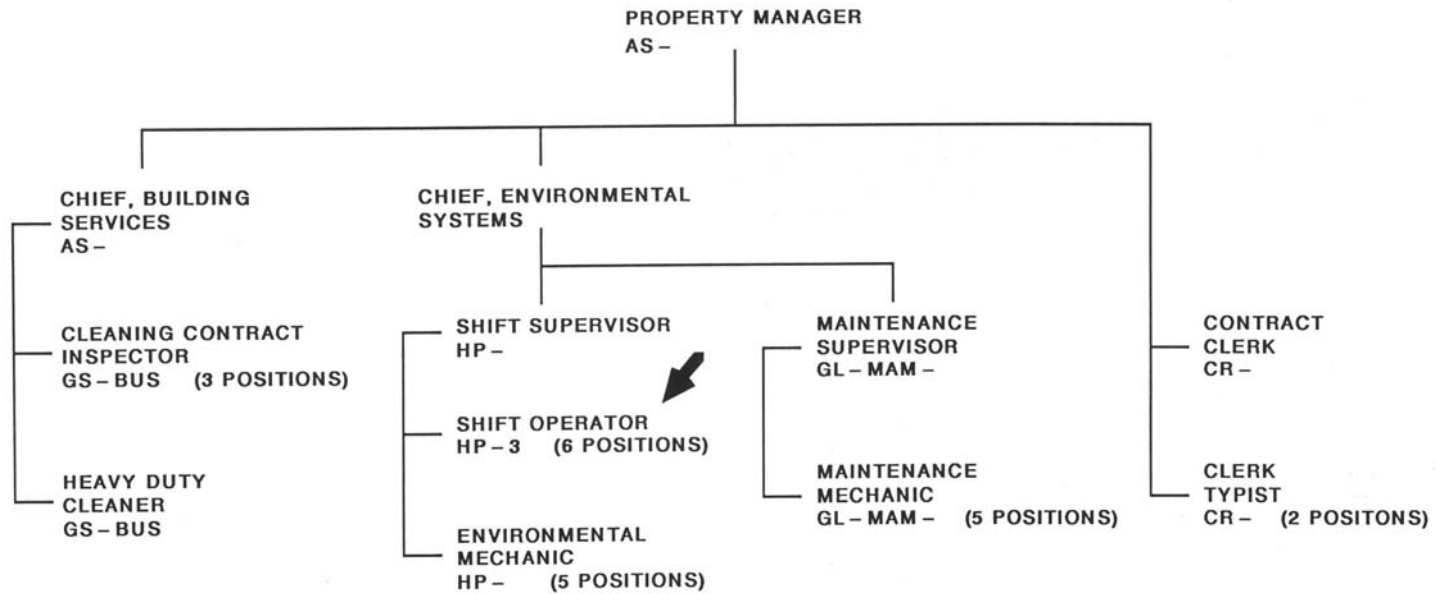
PROPERTY MANAGER
AS –

CHIEF, BUILDING SERVICES
AS –

CLEANING CONTRACT INSPECTOR
GS – BUS (3 POSITIONS)

HEAVY DUTY CLEANER
GS – BUS

CHIEF, ENVIRONMENTAL SYSTEMS

SHIFT SUPERVISOR
HP –

SHIFT OPERATOR
HP – 3 (6 POSITIONS)

ENVIRONMENTAL MECHANIC
HP – (5 POSITIONS)

MAINTENANCE SUPERVISOR
GL – MAM –

MAINTENANCE MECHANIC
GL – MAM – (5 POSITIONS)

CONTRACT CLERK
CR –

CLERK TYPIST
CR – (2 POSITONS)